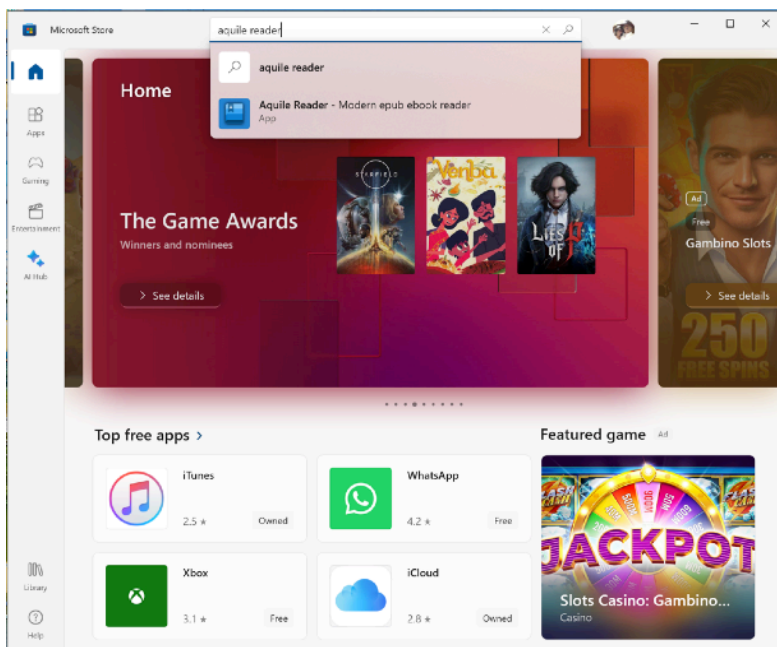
Microsoft Store

aquile reader

aquile reader

Aquile Reader - Modern epub ebook reader
App

Home

Apps

Gaming

Entertainment

AI Hub

The Game Awards
Winners and nominees

See details

STARFIELD

Venba

LIES OF P

Ad
Free
Gambino Slots

See details

250
FREE SPINS

Top free apps

iTunes
2.5 ★
Owned

WhatsApp
4.2 ★
Free

Xbox
3.1 ★
Free

iCloud
2.8 ★
Owned

Featured game
Ad

JACKPOT

Slots Casino: Gambino...
Casino

Library

Help